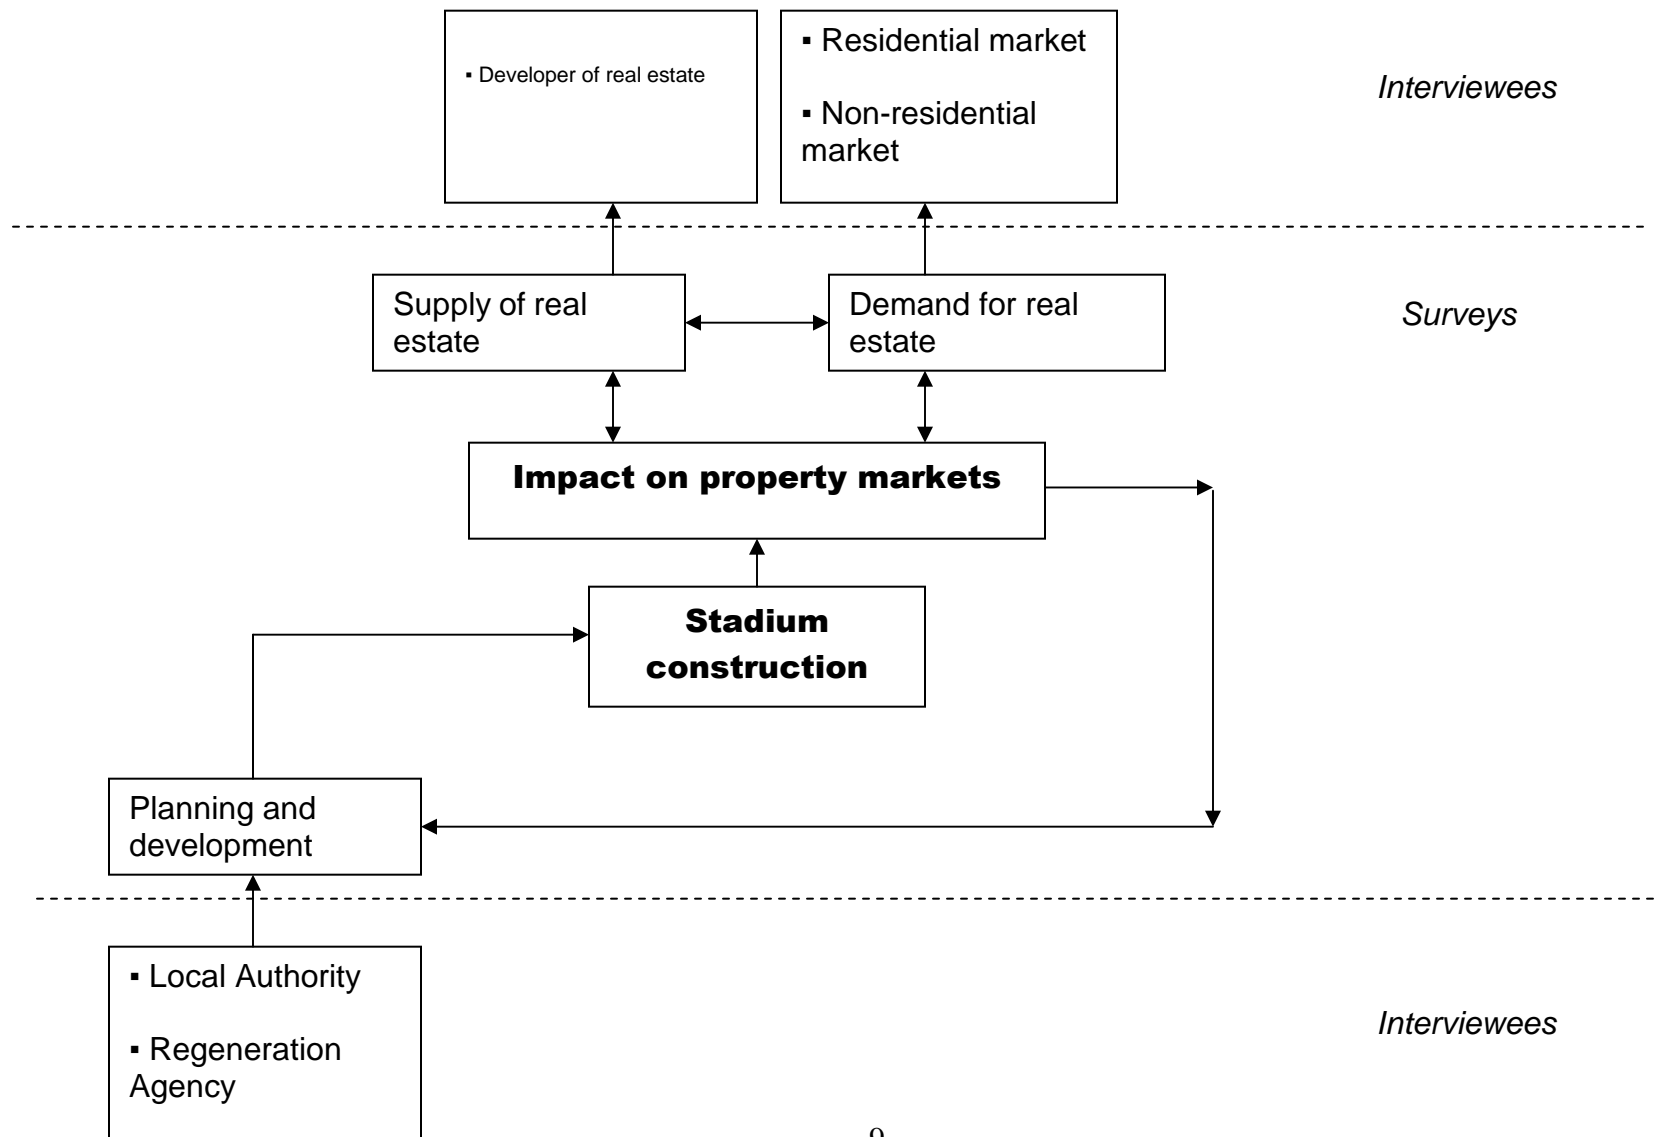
▪ Developer of real estate

▪ Residential market

▪ Non-residential market

*Interviewees*

Supply of real estate

Demand for real estate

*Surveys*

**Impact on property markets**

**Stadium construction**

Planning and development

▪ Local Authority

▪ Regeneration Agency

*Interviewees*

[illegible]